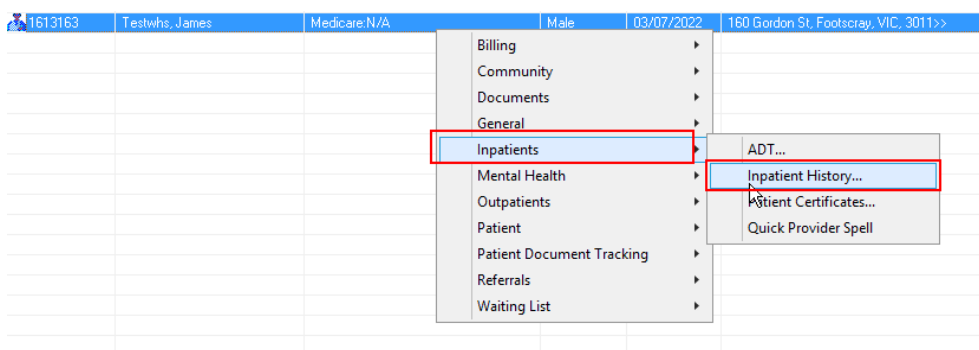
| 1613163 | Testwhs, James | Medicare:N/A | Male | 03/07/2022 | 160 Gordon St, Footscray, VIC, 3011>> |
|---|---|---|---|---|---|

Billing
Community
Documents
General
Inpatients
Mental Health
Outpatients
Patient
Patient Document Tracking
Referrals
Waiting List

ADT...
Inpatient History...
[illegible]atient Certificates...
Quick Provider Spell